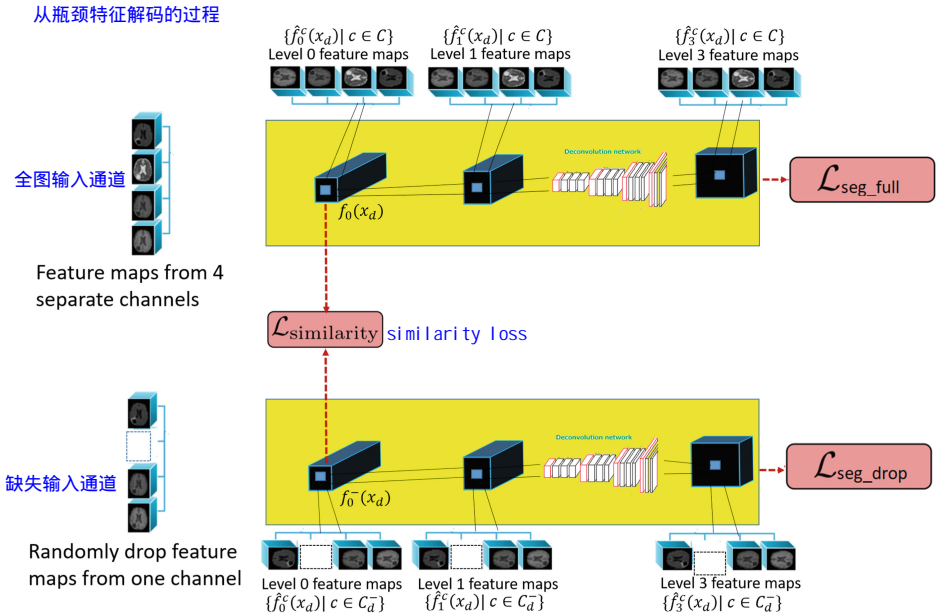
从瓶颈特征解码的过程

$\{\hat{f}_0^c(x_d) | c \in C\}$
Level 0 feature maps

$\{\hat{f}_1^c(x_d) | c \in C\}$
Level 1 feature maps

$\{\hat{f}_3^c(x_d) | c \in C\}$
Level 3 feature maps

全图输入通道

Deconvolution network

$f_0(x_d)$

$\mathcal{L}_{\text{seg\_full}}$

Feature maps from 4 separate channels

$\mathcal{L}_{\text{similarity}}$ similarity loss

缺失输入通道

Deconvolution network

$f_0^-(x_d)$

$\mathcal{L}_{\text{seg\_drop}}$

Randomly drop feature maps from one channel

Level 0 feature maps
$\{\hat{f}_0^c(x_d) | c \in C_d^-\}$

Level 1 feature maps
$\{\hat{f}_1^c(x_d) | c \in C_d^-\}$

Level 3 feature maps
$\{\hat{f}_3^c(x_d) | c \in C_d^-\}$